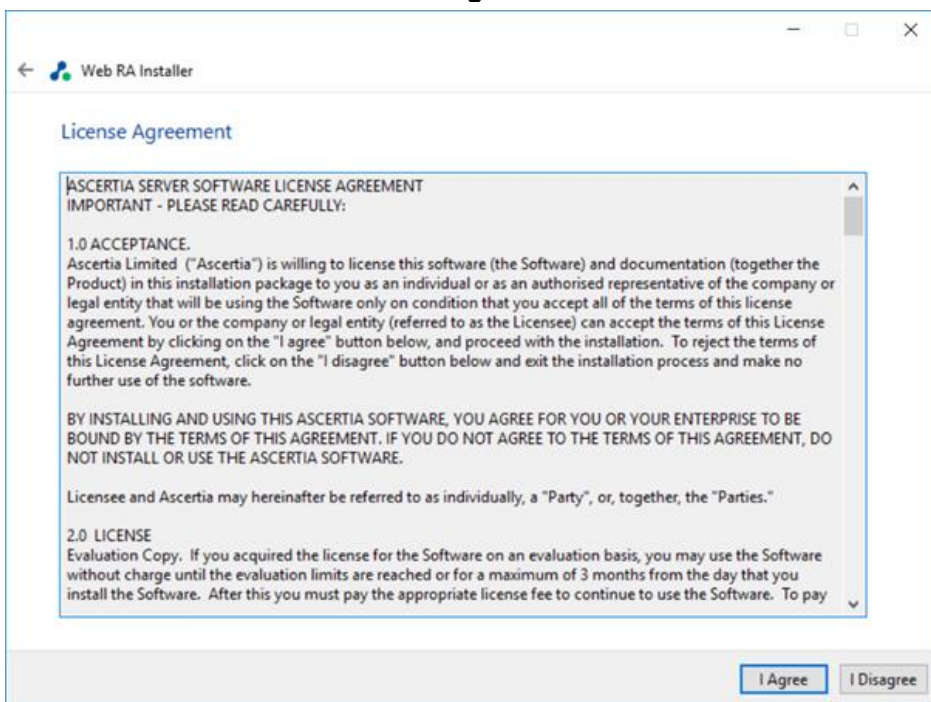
Web RA Installer

License Agreement

ASCERTIA SERVER SOFTWARE LICENSE AGREEMENT
IMPORTANT - PLEASE READ CAREFULLY:

1.0 ACCEPTANCE.
Ascertia Limited ("Ascertia") is willing to license this software (the Software) and documentation (together the Product) in this installation package to you as an individual or as an authorised representative of the company or legal entity that will be using the Software only on condition that you accept all of the terms of this license agreement. You or the company or legal entity (referred to as the Licensee) can accept the terms of this License Agreement by clicking on the "I agree" button below, and proceed with the installation. To reject the terms of this License Agreement, click on the "I disagree" button below and exit the installation process and make no further use of the software.

BY INSTALLING AND USING THIS ASCERTIA SOFTWARE, YOU AGREE FOR YOU OR YOUR ENTERPRISE TO BE BOUND BY THE TERMS OF THIS AGREEMENT. IF YOU DO NOT AGREE TO THE TERMS OF THIS AGREEMENT, DO NOT INSTALL OR USE THE ASCERTIA SOFTWARE.

Licensee and Ascertia may hereinafter be referred to as individually, a "Party", or, together, the "Parties."

2.0 LICENSE
Evaluation Copy. If you acquired the license for the Software on an evaluation basis, you may use the Software without charge until the evaluation limits are reached or for a maximum of 3 months from the day that you install the Software. After this you must pay the appropriate license fee to continue to use the Software. To pay

I Agree
I Disagree